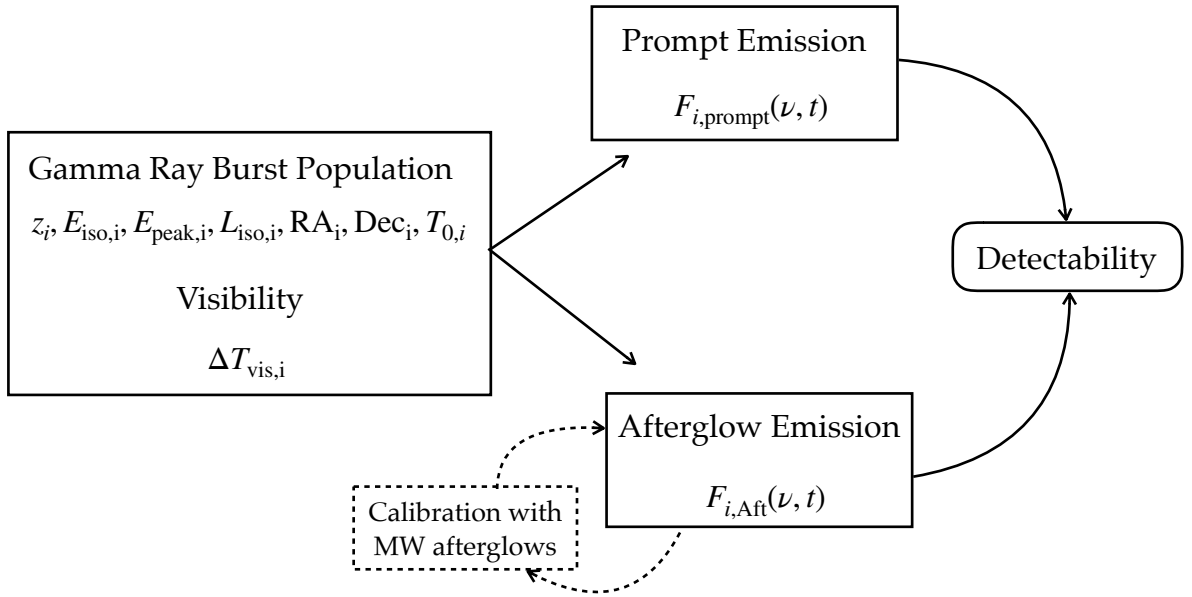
Prompt Emission

$F_{i,\mathrm{prompt}}(\nu, t)$

Gamma Ray Burst Population

$z_i, E_{\mathrm{iso,i}}, E_{\mathrm{peak,i}}, L_{\mathrm{iso,i}}, \mathrm{RA_i}, \mathrm{Dec_i}, T_{0,i}$

Visibility

$\Delta T_{\mathrm{vis,i}}$

Detectability

Afterglow Emission

$F_{i,\mathrm{Aft}}(\nu, t)$

Calibration with MW afterglows